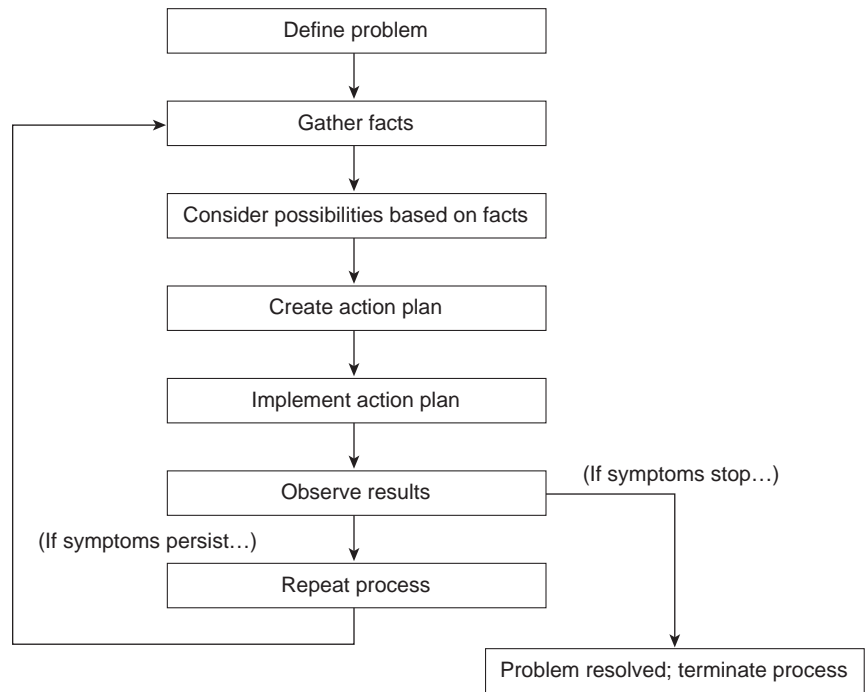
Define problem

Gather facts

Consider possibilities based on facts

Create action plan

Implement action plan

Observe results

(If symptoms stop…)

(If symptoms persist…)

Repeat process

Problem resolved; terminate process